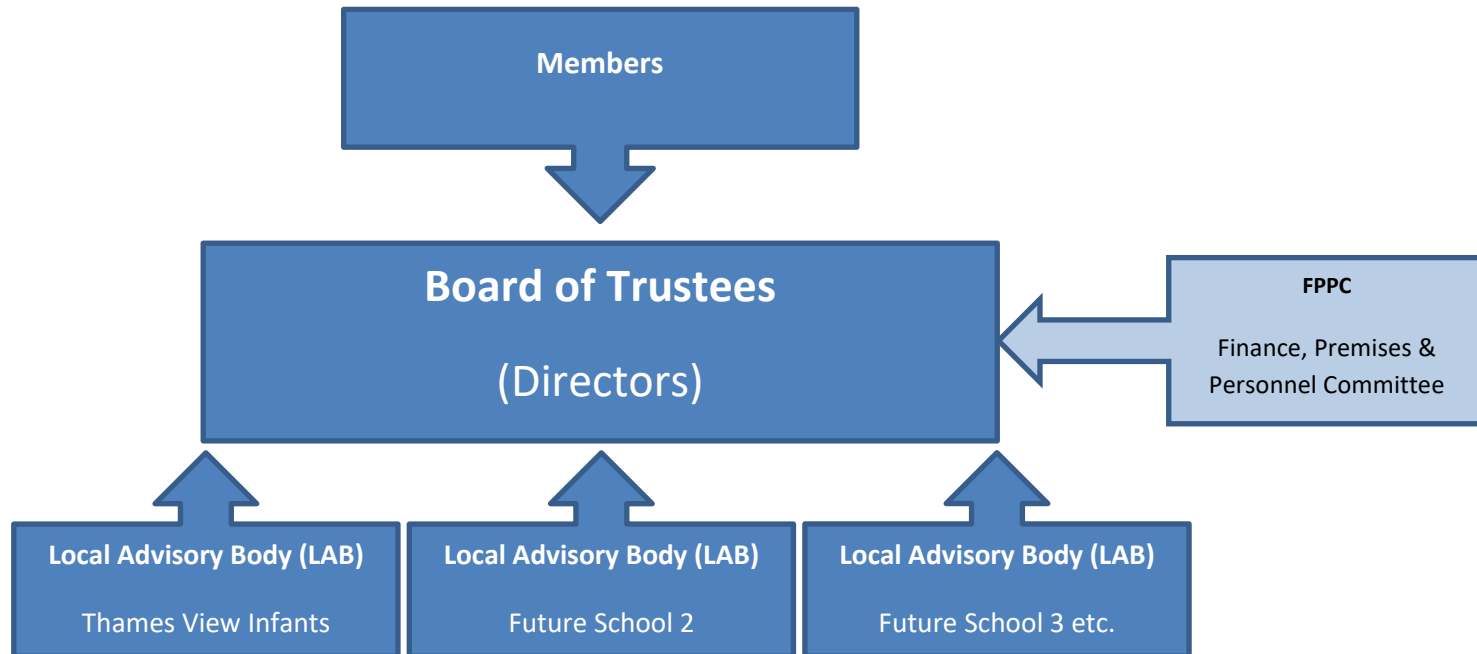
Members

Board of Trustees

(Directors)

FPPC

Finance, Premises & Personnel Committee

Local Advisory Body (LAB)

Thames View Infants

Local Advisory Body (LAB)

Future School 2

Local Advisory Body (LAB)

Future School 3 etc.